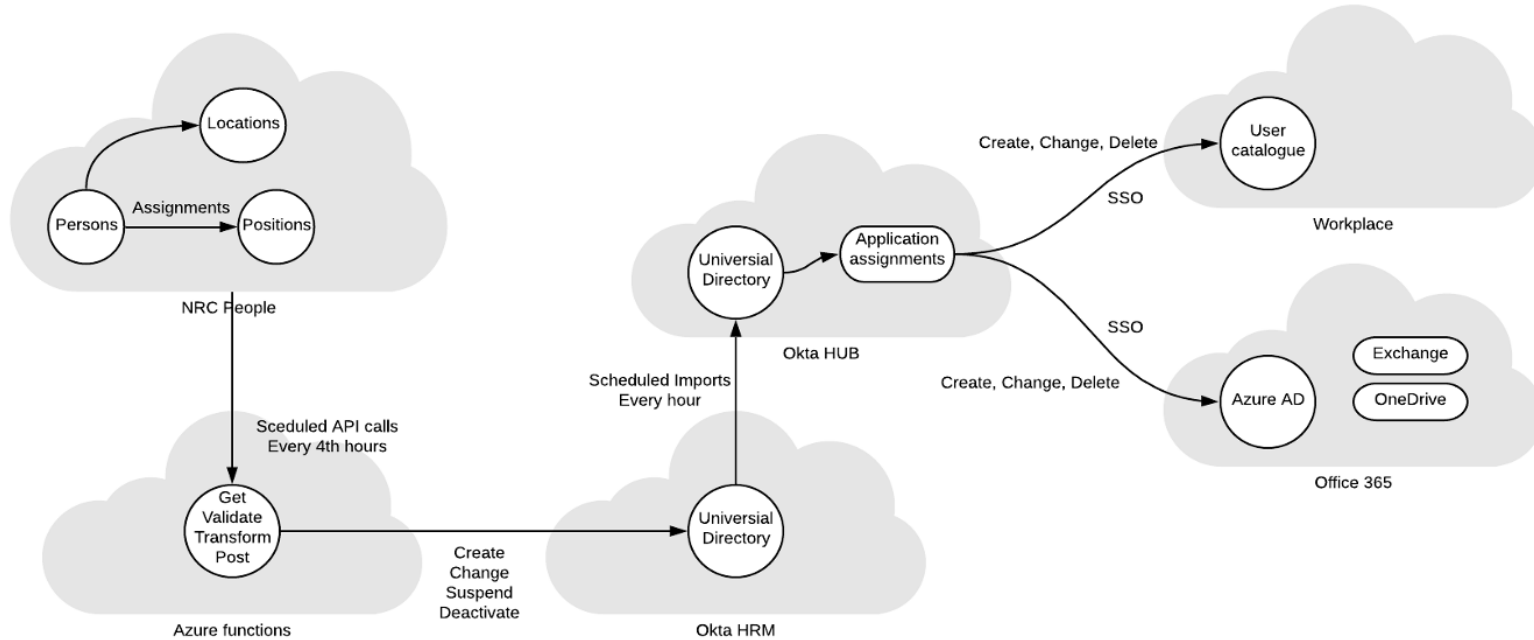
Locations

Persons

Assignments

Positions

NRC People

Sceduled API calls
Every 4th hours

Get
Validate
Transform
Post

Azure functions

Create
Change
Suspend
Deactivate

Universial
Directory

Okta HRM

Scheduled Imports
Every hour

Universial
Directory

Application
assignments

Okta HUB

Create, Change, Delete

SSO

User
catalogue

Workplace

SSO

Create, Change, Delete

Azure AD

Exchange

OneDrive

Office 365